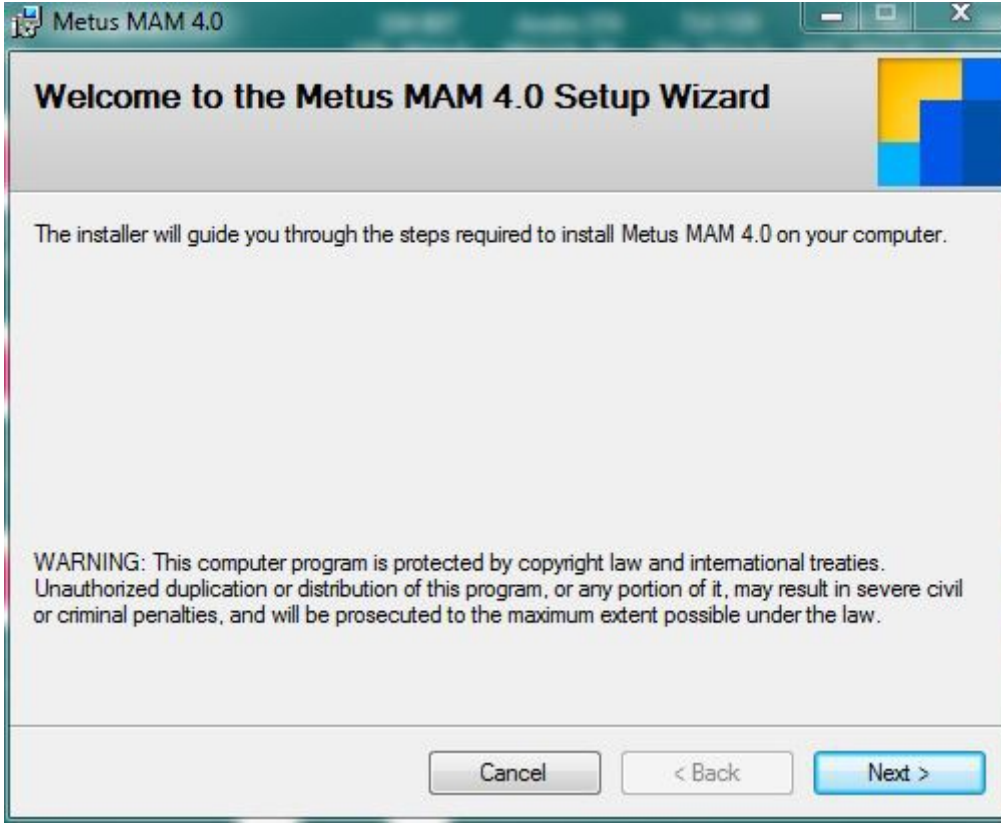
Metus MAM 4.0

Welcome to the Metus MAM 4.0 Setup Wizard

The installer will guide you through the steps required to install Metus MAM 4.0 on your computer.

WARNING: This computer program is protected by copyright law and international treaties. Unauthorized duplication or distribution of this program, or any portion of it, may result in severe civil or criminal penalties, and will be prosecuted to the maximum extent possible under the law.

Cancel
< Back
Next >